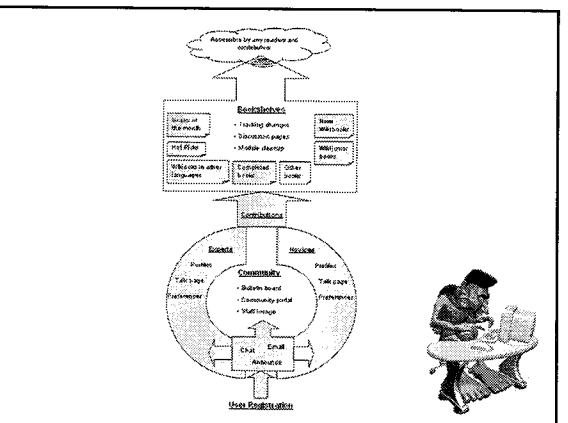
Accessible by any readers and contributors

Bookshelves

Books of the month

• Tracking changes
• Discussion pages
• Module cleanup

New Wikibooks

Hot Picks

Wikijunior books

Wikibooks in other languages

Completed books

Other books

Contributions

Experts

Novices

Profiles

Profiles

Talk page

Community

Talk page

Preferences

• Bulletin board
• Community portal
• Staff lounge

Preferences

Chat

Email

Announce

User Registration